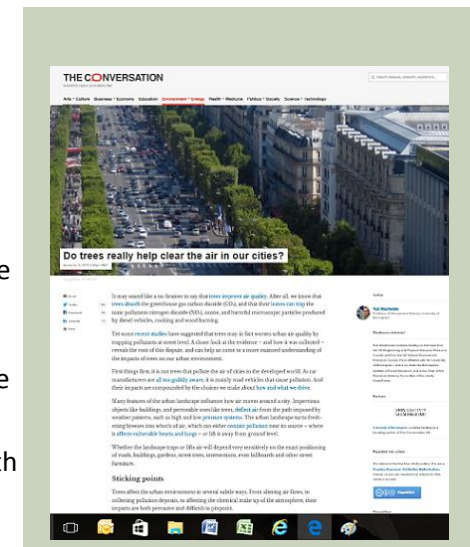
THE CONVERSATION

Arts + Culture Business + Economy Education Environment + Energy Health + Medicine Politics + Society Science + Technology

Do trees really help clear the air in our cities?

It may sound like a no-brainer to say that trees improve air quality. After all, we know that trees absorb the greenhouse gas carbon dioxide ($CO_2$), and that their leaves can trap the toxic pollutants nitrogen dioxide ($NO_2$), ozone, and harmful microscopic particles produced by diesel vehicles, cooking and wood burning.

Yet some recent studies have suggested that trees may in fact worsen urban air quality by trapping pollutants at street level. A closer look at the evidence – and how it was collected – reveals the root of this dispute, and can help us come to a more nuanced understanding of the impacts of trees on our urban environment.

First things first, it is not trees that pollute the air of cities in the developed world. As car manufacturers are all too guiltily aware, it is mainly road vehicles that cause pollution. And their impacts are compounded by the choices we make about how and what we drive.

Many features of the urban landscape influence how air moves around a city. Impervious objects like buildings, and permeable ones like trees, deflect air from the path imposed by weather patterns, such as high and low pressure systems. The urban landscape turns freeflowing breezes into whorls of air, which can either contain pollution near its source – where it affects vulnerable hearts and lungs – or lift it away from ground level.

Whether the landscape traps or lifts air will depend very sensitively on the exact positioning of roads, buildings, gardens, street trees, intersections, even billboards and other street furniture.

Sticking points

Trees affect the urban environment in several subtle ways. From altering air flows, to collecting pollution deposits, to affecting the chemical make up of the atmosphere, their impacts are both pervasive and difficult to pinpoint.

e
e
th